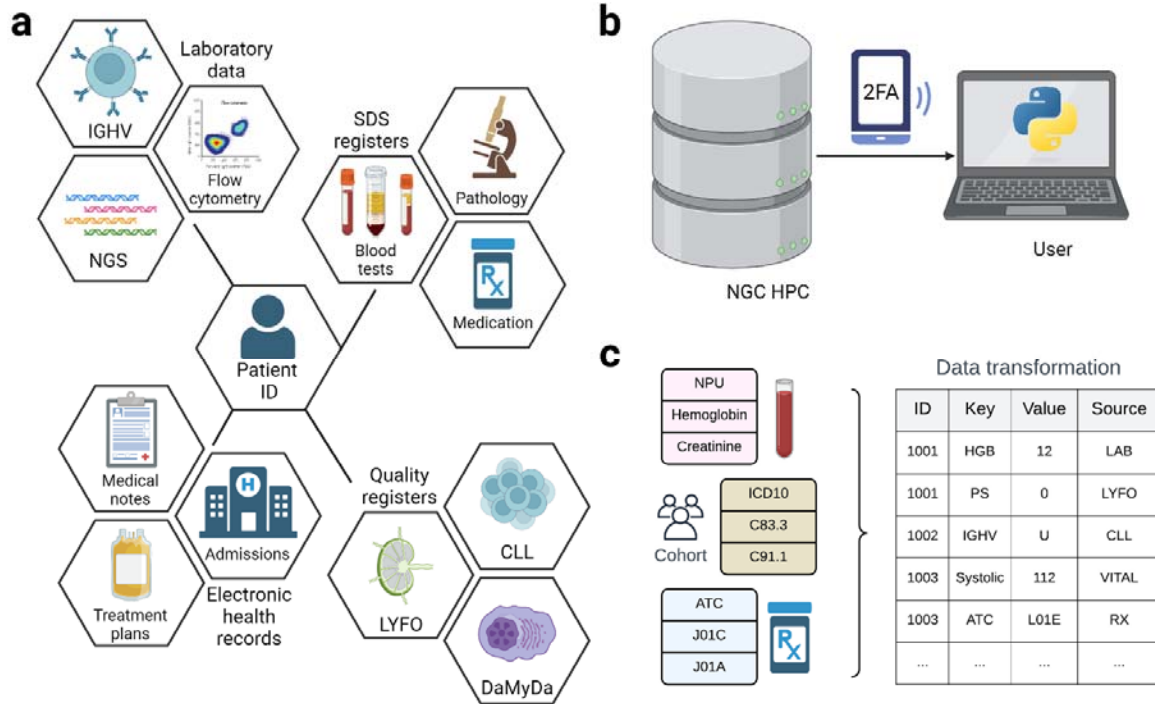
a

Laboratory data

IGHV

Flow cytometry

NGS

SDS registers

Pathology

Blood tests

R x

Medication

Patient ID

Medical notes

H

Admissions

Treatment plans

Electronic health records

Quality registers

CLL

LYFO

DaMyDa

b

2FA

NGC HPC

User

c

NPU
Hemoglobin
Creatinine

Cohort

ICD10
C83.3
C91.1

ATC
J01C
J01A

R x

Data transformation

| ID | Key | Value | Source |
|---|---|---|---|
| 1001 | HGB | 12 | LAB |
| 1001 | PS | 0 | LYFO |
| 1002 | IGHV | U | CLL |
| 1003 | Systolic | 112 | VITAL |
| 1003 | ATC | L01E | RX |
| ... | ... | ... | ... |